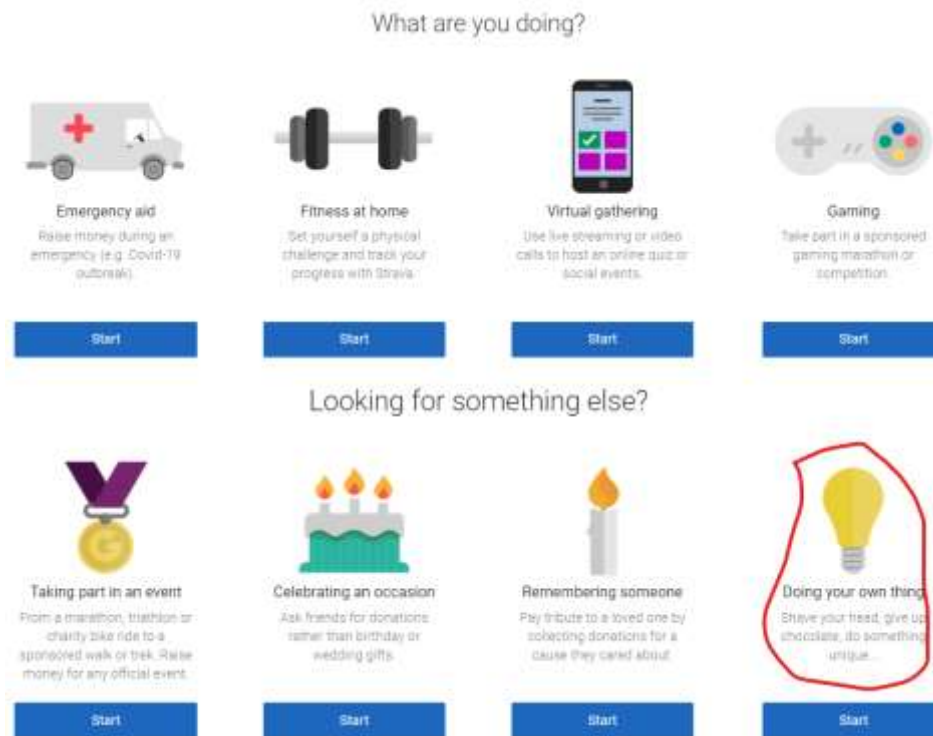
What are you doing?

Emergency aid

Raise money during an emergency (e.g. Covid-19 outbreak).

Start

Fitness at home

Set yourself a physical challenge and track your progress with Strava.

Start

Virtual gathering

Use live streaming or video calls to host an online quiz or social events.

Start

Gaming

Take part in a sponsored gaming marathon or competition.

Start

Looking for something else?

Taking part in an event

From a marathon, triathlon or charity bike ride to a sponsored walk or trek. Raise money for any official event.

Start

Celebrating an occasion

Ask friends for donations rather than birthday or wedding gifts.

Start

Remembering someone

Pay tribute to a loved one by collecting donations for a cause they cared about.

Start

Doing your own thing

Shave your head, give up chocolate, do something unique...

Start